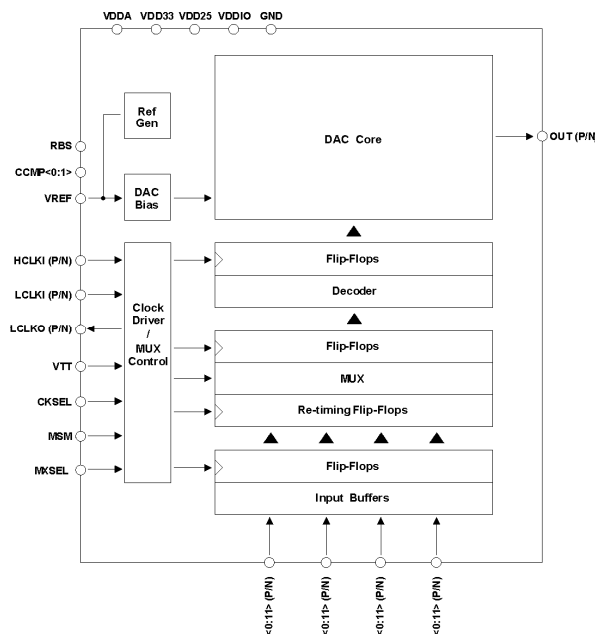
VDDA VDD33 VDD25 VDDIO GND

RBS

CCMP<0:1>

VREF

Ref Gen

DAC Bias

DAC Core

OUT (P/N)

HCLKI (P/N)

LCLKI (P/N)

LCLKO (P/N)

VTT

CKSEL

MSM

MXSEL

Clock Driver / MUX Control

Flip-Flops

Decoder

Flip-Flops

MUX

Re-timing Flip-Flops

Flip-Flops

Input Buffers

<0:11> (P/N)

<0:11> (P/N)

<0:11> (P/N)

<0:11> (P/N)